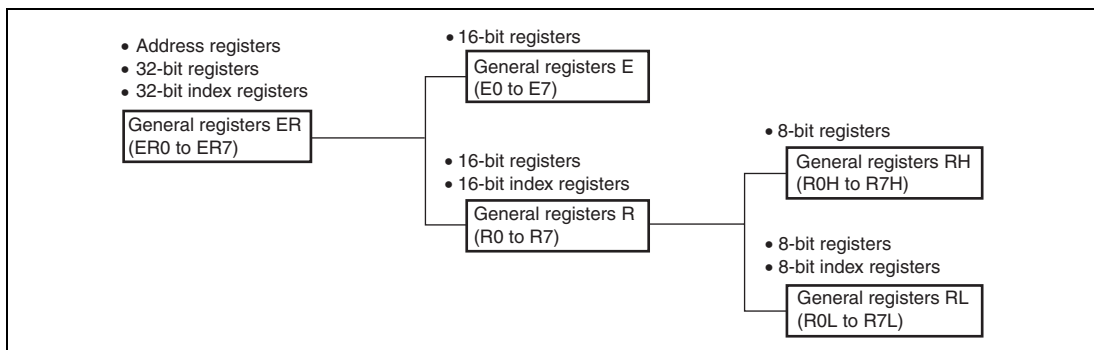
• Address registers
• 32-bit registers
• 32-bit index registers

General registers ER
(ER0 to ER7)

• 16-bit registers

General registers E
(E0 to E7)

• 16-bit registers
• 16-bit index registers

General registers R
(R0 to R7)

• 8-bit registers

General registers RH
(R0H to R7H)

• 8-bit registers
• 8-bit index registers

General registers RL
(R0L to R7L)